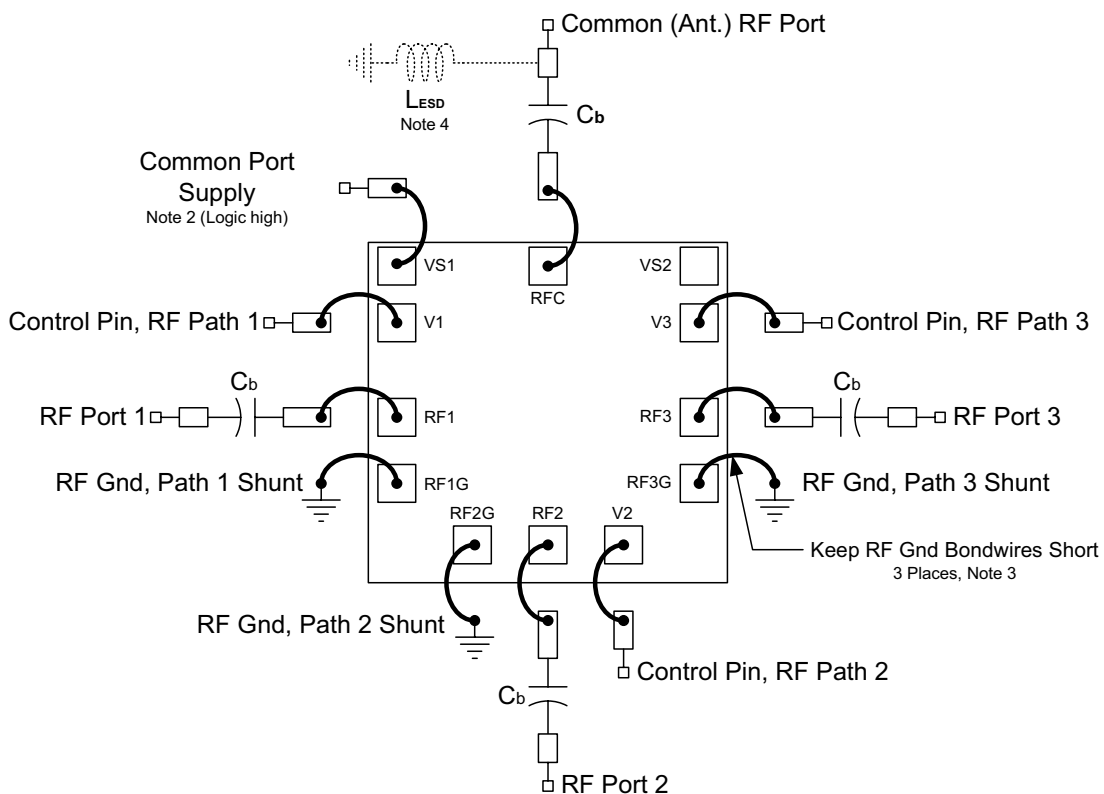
Common (Ant.) RF Port

LESD
Note 4

Cb

Common Port Supply
Note 2 (Logic high)

VS1
RFC
VS2

Control Pin, RF Path 1
V1
V3
Control Pin, RF Path 3

Cb
RF Port 1
RF1
RF3
Cb
RF Port 3

RF Gnd, Path 1 Shunt
RF1G
RF3G
RF Gnd, Path 3 Shunt

RF2G
RF2
V2

Keep RF Gnd Bondwires Short
3 Places, Note 3

RF Gnd, Path 2 Shunt
Control Pin, RF Path 2

Cb

RF Port 2